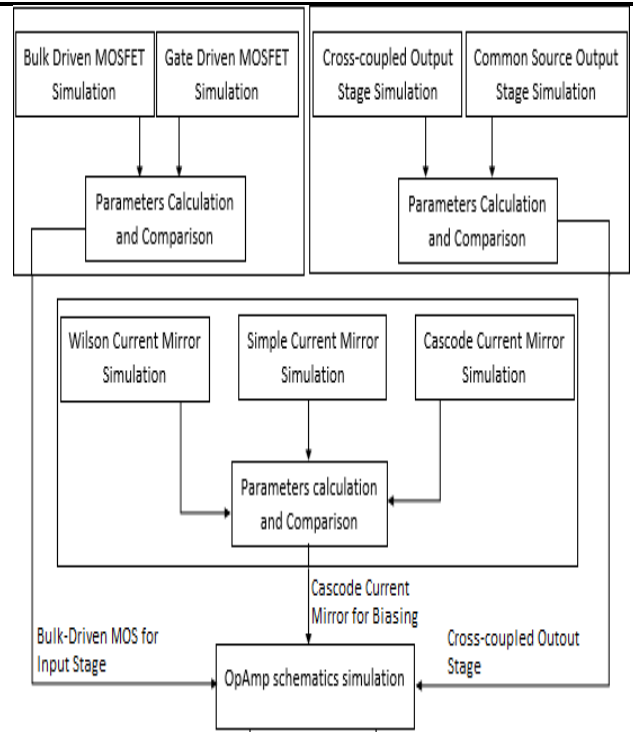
Bulk Driven MOSFET Simulation

Gate Driven MOSFET Simulation

Parameters Calculation and Comparison

Cross-coupled Output Stage Simulation

Common Source Output Stage Simulation

Parameters Calculation and Comparison

Wilson Current Mirror Simulation

Simple Current Mirror Simulation

Cascode Current Mirror Simulation

Parameters calculation and Comparison

Cascode Current Mirror for Biasing

Bulk-Driven MOS for Input Stage

Cross-coupled Outout Stage

OpAmp schematics simulation